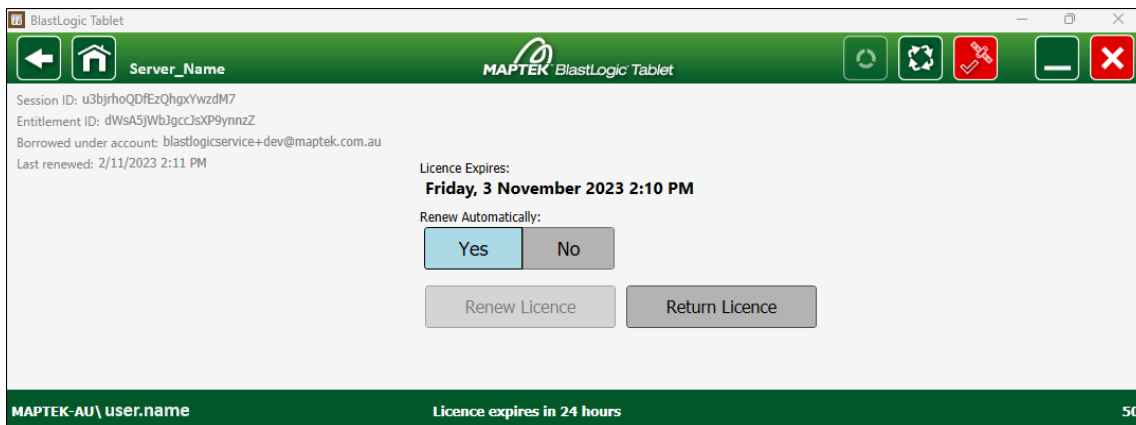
BlastLogic Tablet

Server_Name

MAPTEK BlastLogic Tablet

Session ID: u3bjrhoQDfEzQhgxYwzdM7
Entitlement ID: dWsA5jWbJgccJsXP9ynnzZ
Borrowed under account: blastlogicservice+dev@maptek.com.au
Last renewed: 2/11/2023 2:11 PM

Licence Expires:
Friday, 3 November 2023 2:10 PM

Renew Automatically:

Yes

No

Renew Licence

Return Licence

MAPTEK-AU\ user.name

Licence expires in 24 hours

50